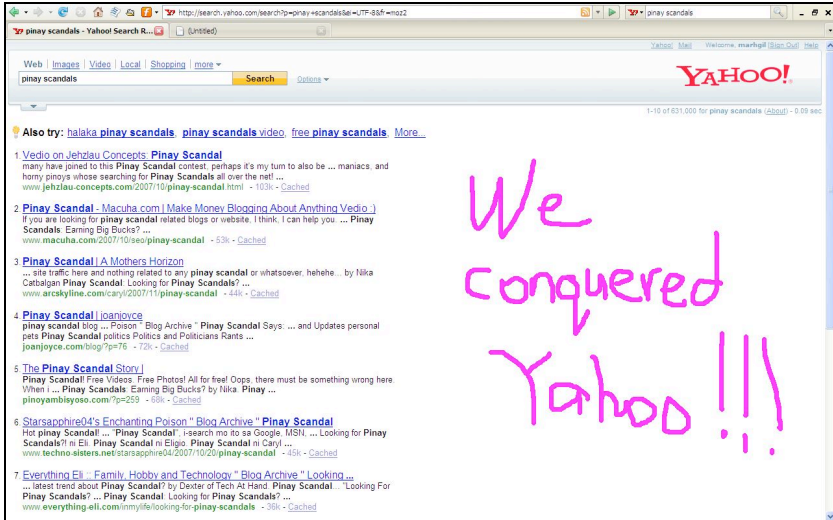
http://search.yahoo.com/search?p=pinay+scandals&ei=UTF-8&fr=moz2

pinay scandals

pinay scandals - Yahoo! Search R...

(Untitled)

Yahoo! Mail Welcome, marhgil [Sign Out] Help

Web | Images | Video | Local | Shopping | more

pinay scandals

Search

Options

YAHOO!

1 - 10 of 831,000 for pinay scandals (About) - 0.09 sec

Also try: halaka pinay scandals, pinay scandals video, free pinay scandals, More...

1 Vedio on Jehzlau Concepts: Pinay Scandal
many have joined to this Pinay Scandal contest, perhaps it's my turn to also be ... maniacs, and horny pinoys whose searching for Pinay Scandals all over the net! ...
www.jehzlau-concepts.com/2007/10/pinay-scandal.html - 103k - Cached

2 Pinay Scandal - Macuha.com | Make Money Blogging About Anything Vedio :)
If you are looking for pinay scandal related blogs or website, I think, I can help you ... Pinay Scandals: Earning Big Bucks? ...
www.macuha.com/2007/10/seo/pinay-scandal - 53k - Cached

3 Pinay Scandal | A Mothers Horizon
... site traffic here and nothing related to any pinay scandal or whatsoever, hehehe... by Nika Catbalgan Pinay Scandal: Looking for Pinay Scandals? ...
www.arcskyline.com/caryl/2007/11/pinay-scandal - 44k - Cached

4 Pinay Scandal | joanjoyce
pinay scandal blog ... Poison " Blog Archive " Pinay Scandal Says: ... and Updates personal pets Pinay Scandal politics Politics and Politicians Rants ...
joanjoyce.com/blog/?p=76 - 72k - Cached

5 The Pinay Scandal Story |
Pinay Scandal! Free Videos. Free Photos! All for free! Oops, there must be something wrong here. When i ... Pinay Scandals: Earning Big Bucks? by Nika. Pinay ...
pinoyambisyoso.com/?p=259 - 68k - Cached

6 Starsapphire04's Enchanting Poison " Blog Archive " Pinay Scandal
Hot pinay Scandal! ... "Pinay Scandal", i-search mo ito sa Google, MSN, ... Looking for Pinay Scandals?! ni Eli. Pinay Scandal ni Eligio. Pinay Scandal ni Caryl ...
www.techno-sisters.net/starsapphire04/2007/10/20/pinay-scandal - 45k - Cached

7 Everything Eli :: Family, Hobby and Technology " Blog Archive " Looking ...
... latest trend about Pinay Scandal? by Dexter of Tech At Hand. Pinay Scandal ... "Looking For Pinay Scandals? ... Pinay Scandal: Looking for Pinay Scandals? ...
www.everything-eli.com/inmylife/looking-for-pinay-scandals - 36k - Cached

We conquered Yahoo!!!